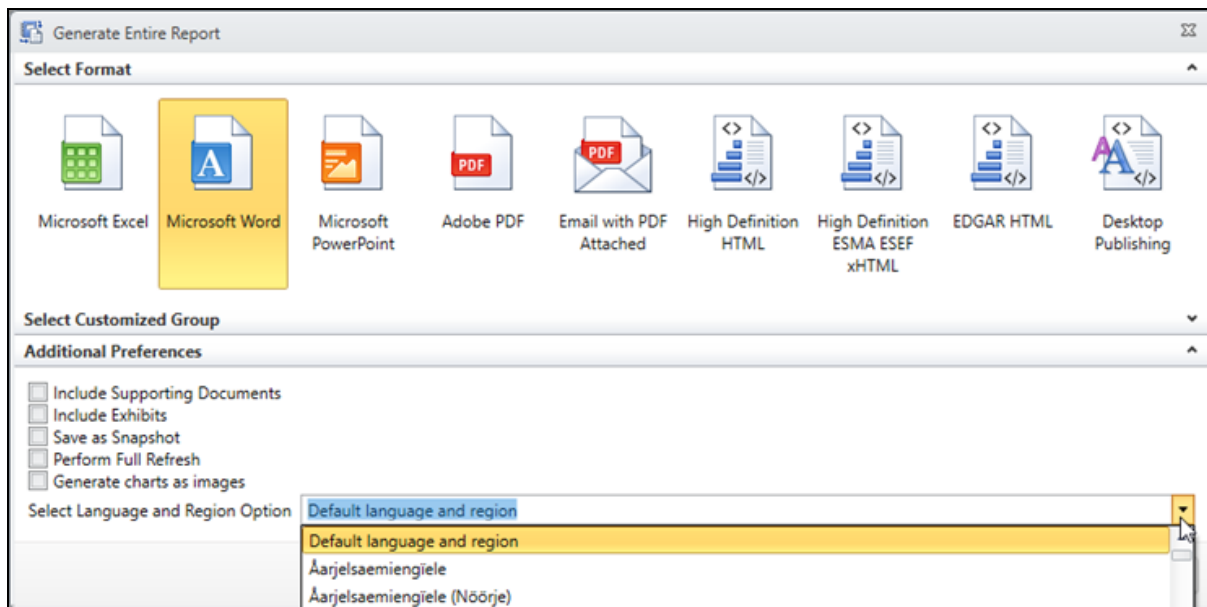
Generate Entire Report

Select Format

PDF

PDF

Microsoft Excel

Microsoft Word

Microsoft PowerPoint

Adobe PDF

Email with PDF Attached

High Definition HTML

High Definition ESMA ESEF xHTML

EDGAR HTML

Desktop Publishing

Select Customized Group

Additional Preferences

Include Supporting Documents

Include Exhibits

Save as Snapshot

Perform Full Refresh

Generate charts as images

Select Language and Region Option

Default language and region

Default language and region

Åarjelsaemiengïele

Åarjelsaemiengïele (Nöörje)